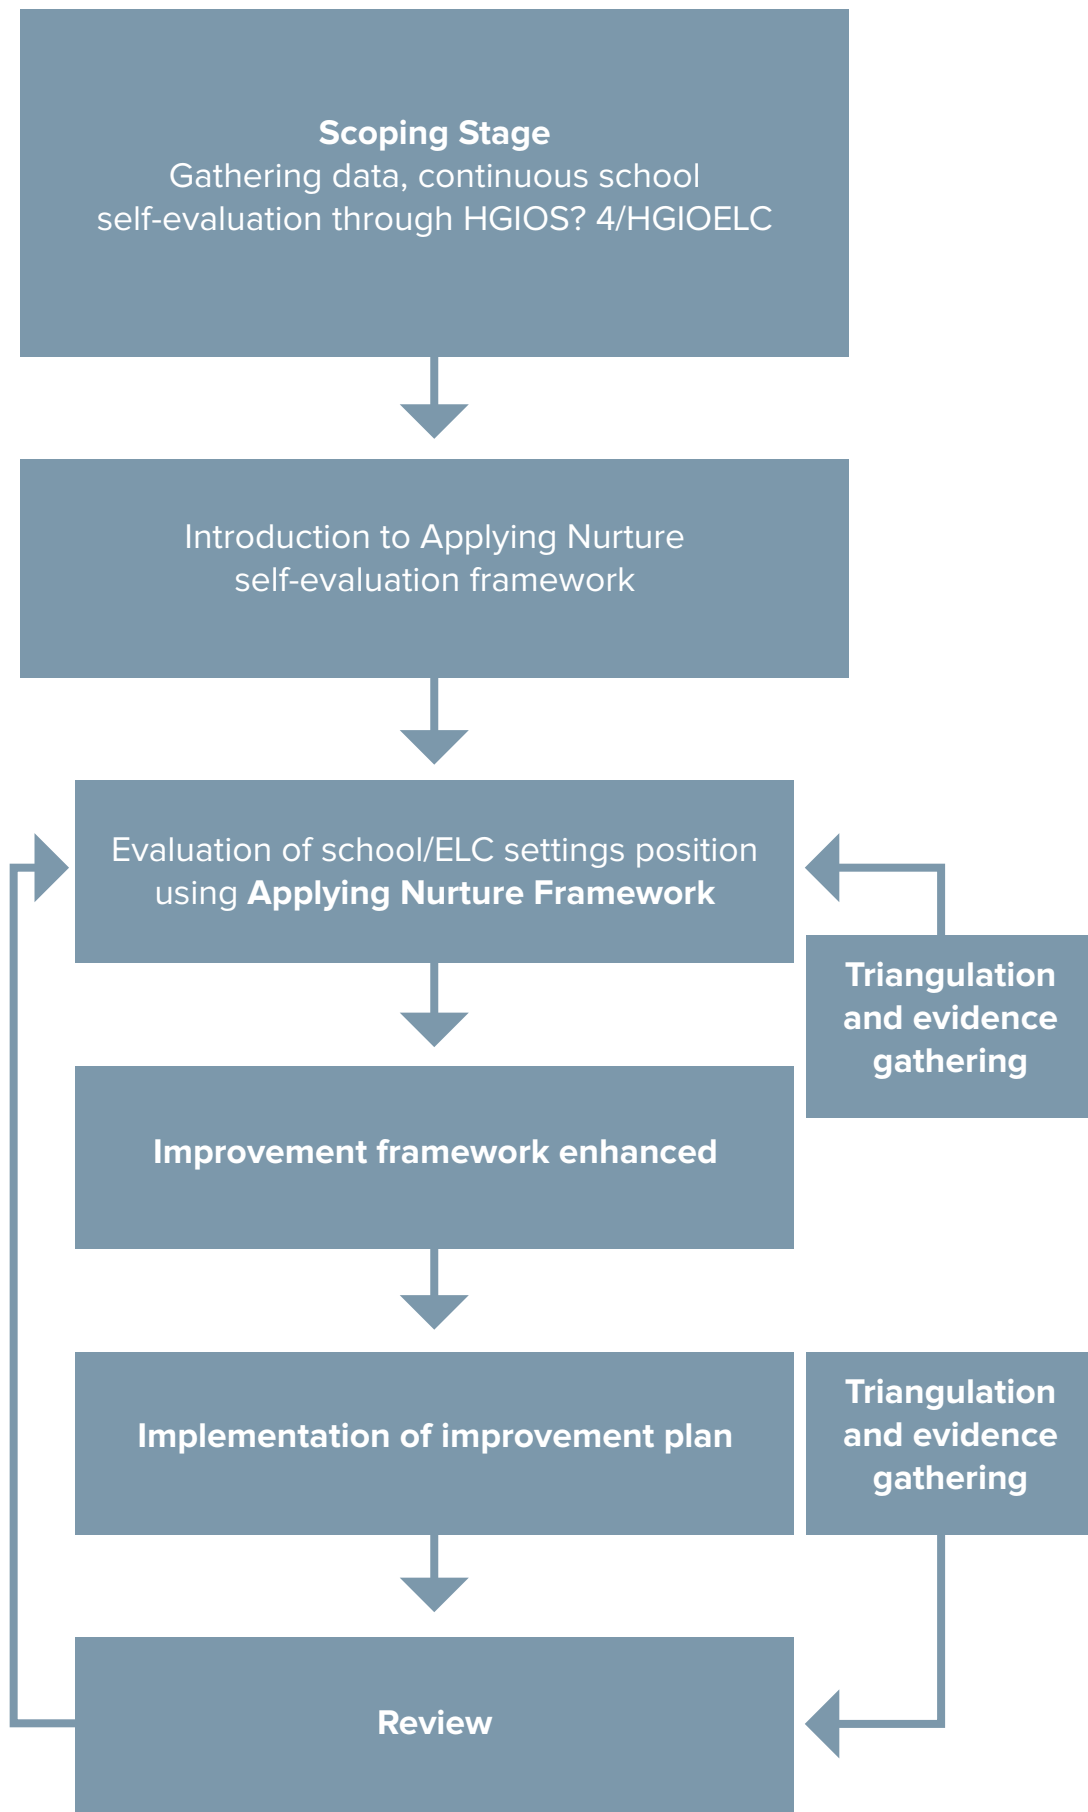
Scoping Stage
Gathering data, continuous school self-evaluation through HGIOS? 4/HGIOELC

Introduction to Applying Nurture self-evaluation framework

Evaluation of school/ELC settings position using Applying Nurture Framework

Triangulation and evidence gathering

Improvement framework enhanced

Implementation of improvement plan

Triangulation and evidence gathering

Review